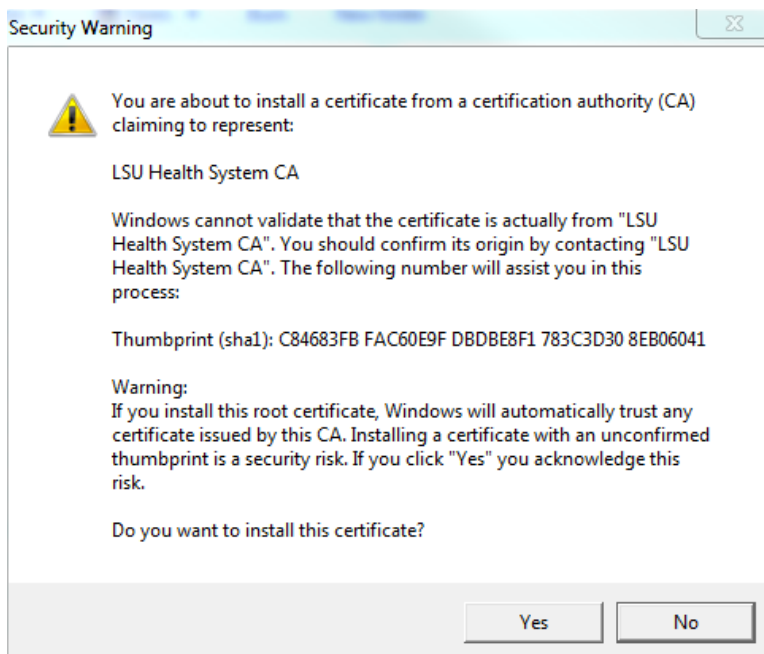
Security Warning

You are about to install a certificate from a certification authority (CA) claiming to represent:

LSU Health System CA

Windows cannot validate that the certificate is actually from "LSU Health System CA". You should confirm its origin by contacting "LSU Health System CA". The following number will assist you in this process:

Thumbprint (sha1): C84683FB FAC60E9F DBDBE8F1 783C3D30 8EB06041

Warning:
If you install this root certificate, Windows will automatically trust any certificate issued by this CA. Installing a certificate with an unconfirmed thumbprint is a security risk. If you click "Yes" you acknowledge this risk.

Do you want to install this certificate?

Yes

No